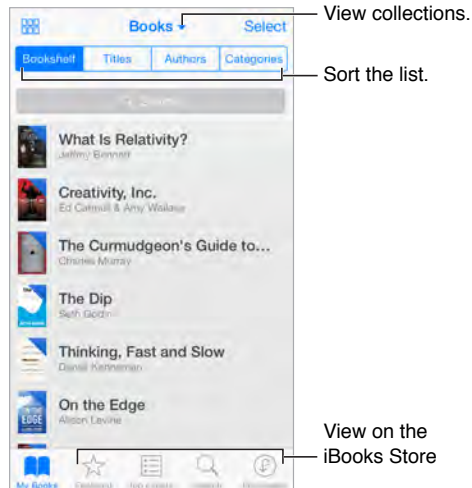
Books Select

Bookshelf Titles Authors Categories

Search

What Is Relativity?
Jeffrey Bennett

Creativity, Inc.
Ed Catmull & Amy Wallace

The Curmudgeon's Guide to...
Charles Murray

The Dip
Seth Godin

Thinking, Fast and Slow
Daniel Kahneman

On the Edge
Alison Levine

EDGE

My Books Featured Top Charts Search Purchased

View collections.

Sort the list.

View on the iBooks Store